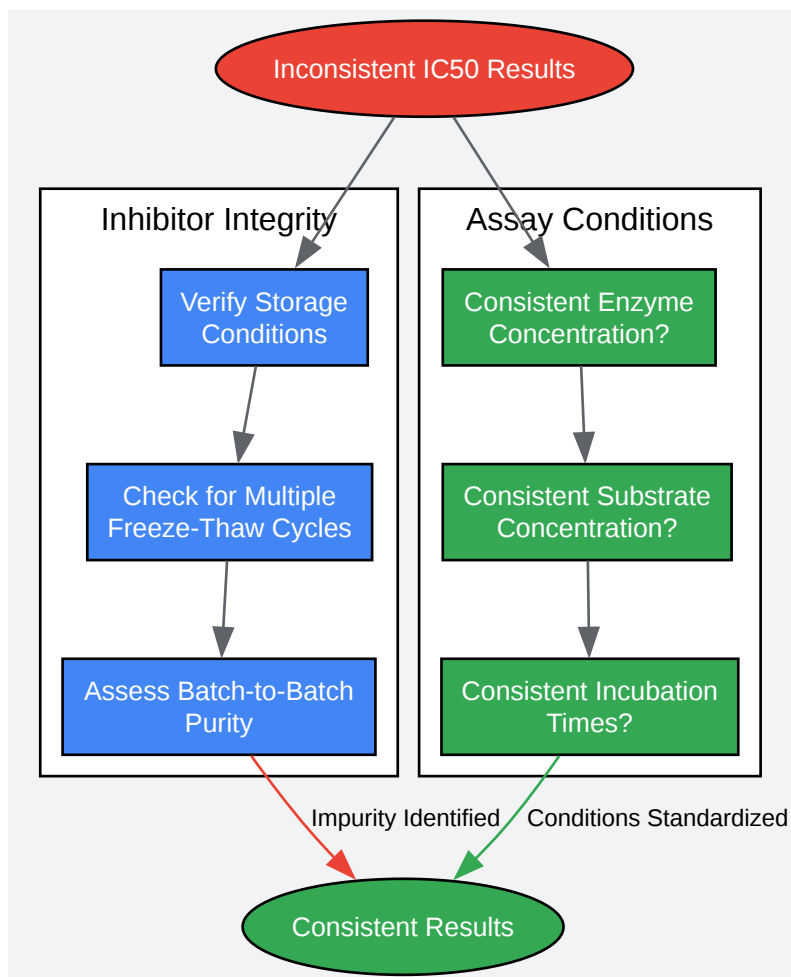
Inconsistent IC50 Results

Inhibitor Integrity

Verify Storage Conditions

Check for Multiple Freeze-Thaw Cycles

Assess Batch-to-Batch Purity

Assay Conditions

Consistent Enzyme Concentration?

Consistent Substrate Concentration?

Consistent Incubation Times?

Impurity Identified

Conditions Standardized

Consistent Results